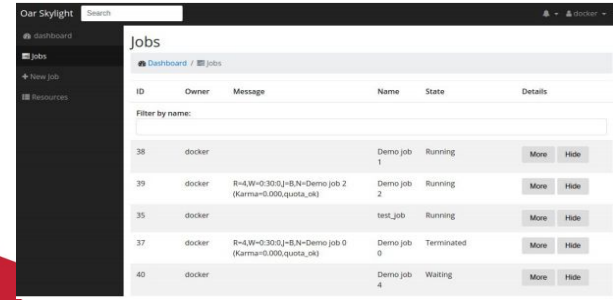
Oar Skylight Search

docker

dashboard
Jobs
+ New job
Resources

Jobs

Dashboard / Jobs

| ID | Owner | Message | Name | State | Details |
|---|---|---|---|---|---|
| Filter by name: | | | | | |
| 38 | docker | | Demo job 1 | Running | More Hide |
| 39 | docker | R=4,W=0:30:0,J=B,N=Demo job 2 (Karma=0.000,quota_ok) | Demo job 2 | Running | More Hide |
| 35 | docker | | test_job | Running | More Hide |
| 37 | docker | R=4,W=0:30:0,J=B,N=Demo job 0 (Karma=0.000,quota_ok) | Demo job 0 | Terminated | More Hide |
| 40 | docker | | Demo job 4 | Waiting | More Hide |